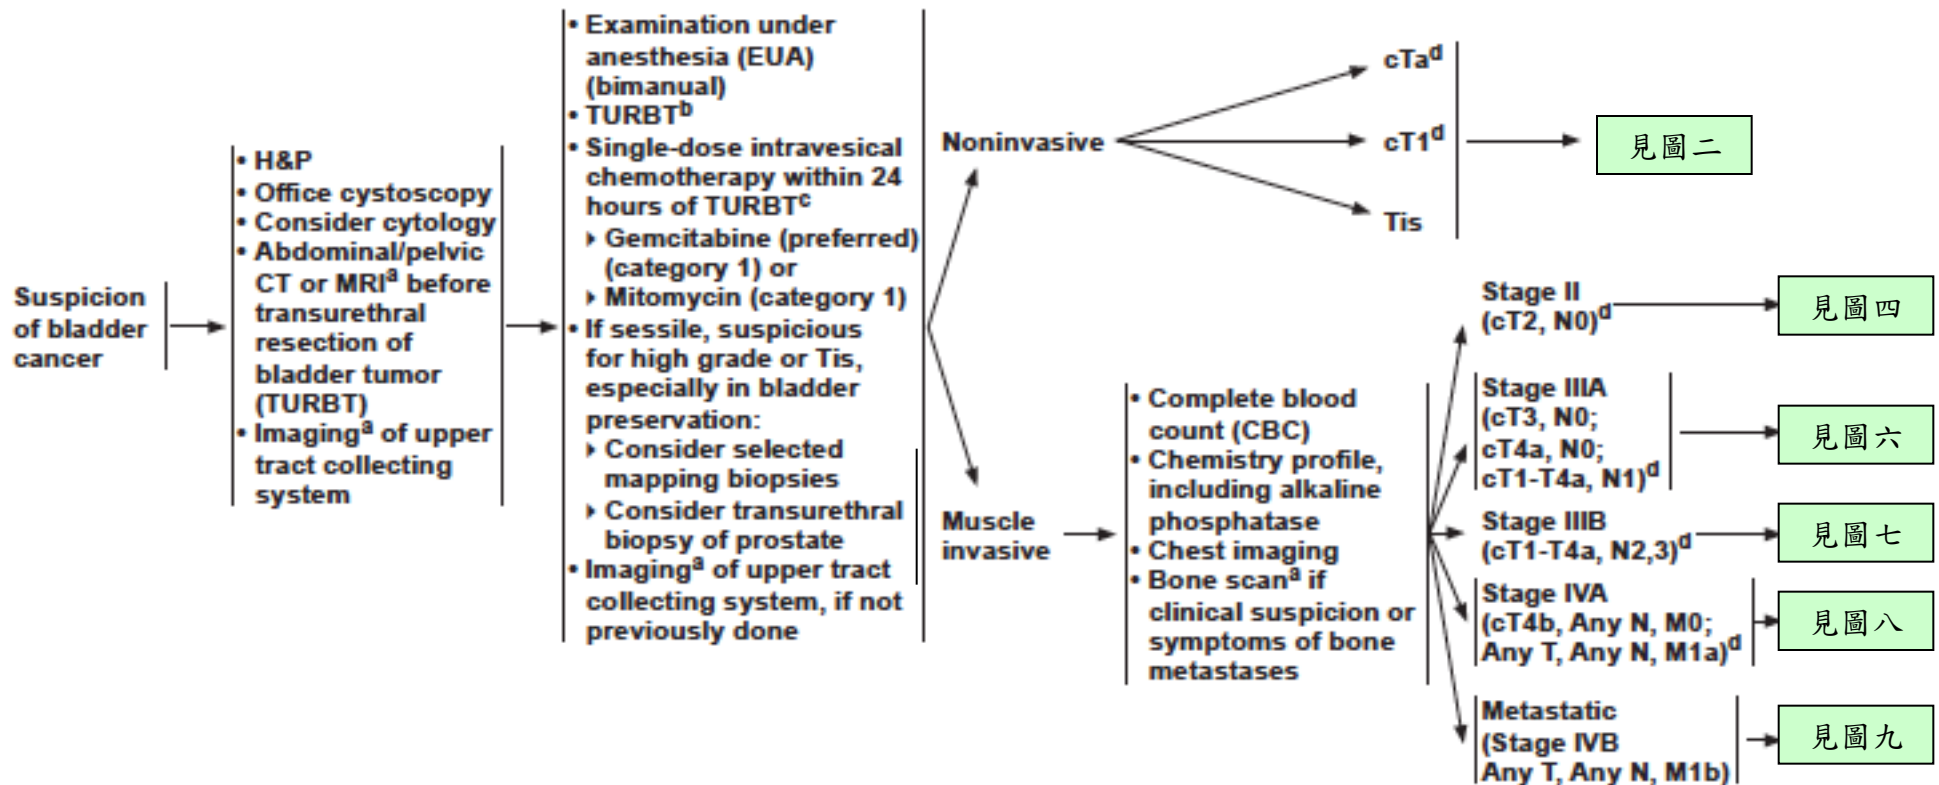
Suspicion of bladder cancer

• H&P
• Office cystoscopy
• Consider cytology
• Abdominal/pelvic CT or MRI$^{a}$ before transurethral resection of bladder tumor (TURBT)
• Imaging$^{a}$ of upper tract collecting system

• Examination under anesthesia (EUA) (bimanual)
• TURBT$^{b}$
• Single-dose intravesical chemotherapy within 24 hours of TURBT$^{c}$
▸ Gemcitabine (preferred) (category 1) or
▸ Mitomycin (category 1)
• If sessile, suspicious for high grade or Tis, especially in bladder preservation:
▸ Consider selected mapping biopsies
▸ Consider transurethral biopsy of prostate
• Imaging$^{a}$ of upper tract collecting system, if not previously done

Noninvasive

cTa$^{d}$
cT1$^{d}$
Tis

見圖二

Muscle invasive

• Complete blood count (CBC)
• Chemistry profile, including alkaline phosphatase
• Chest imaging
• Bone scan$^{a}$ if clinical suspicion or symptoms of bone metastases

Stage II (cT2, N0)$^{d}$
見圖四

Stage IIIA (cT3, N0; cT4a, N0; cT1-T4a, N1)$^{d}$
見圖六

Stage IIIB (cT1-T4a, N2,3)$^{d}$
見圖七

Stage IVA (cT4b, Any N, M0; Any T, Any N, M1a)$^{d}$
見圖八

Metastatic (Stage IVB Any T, Any N, M1b)
見圖九